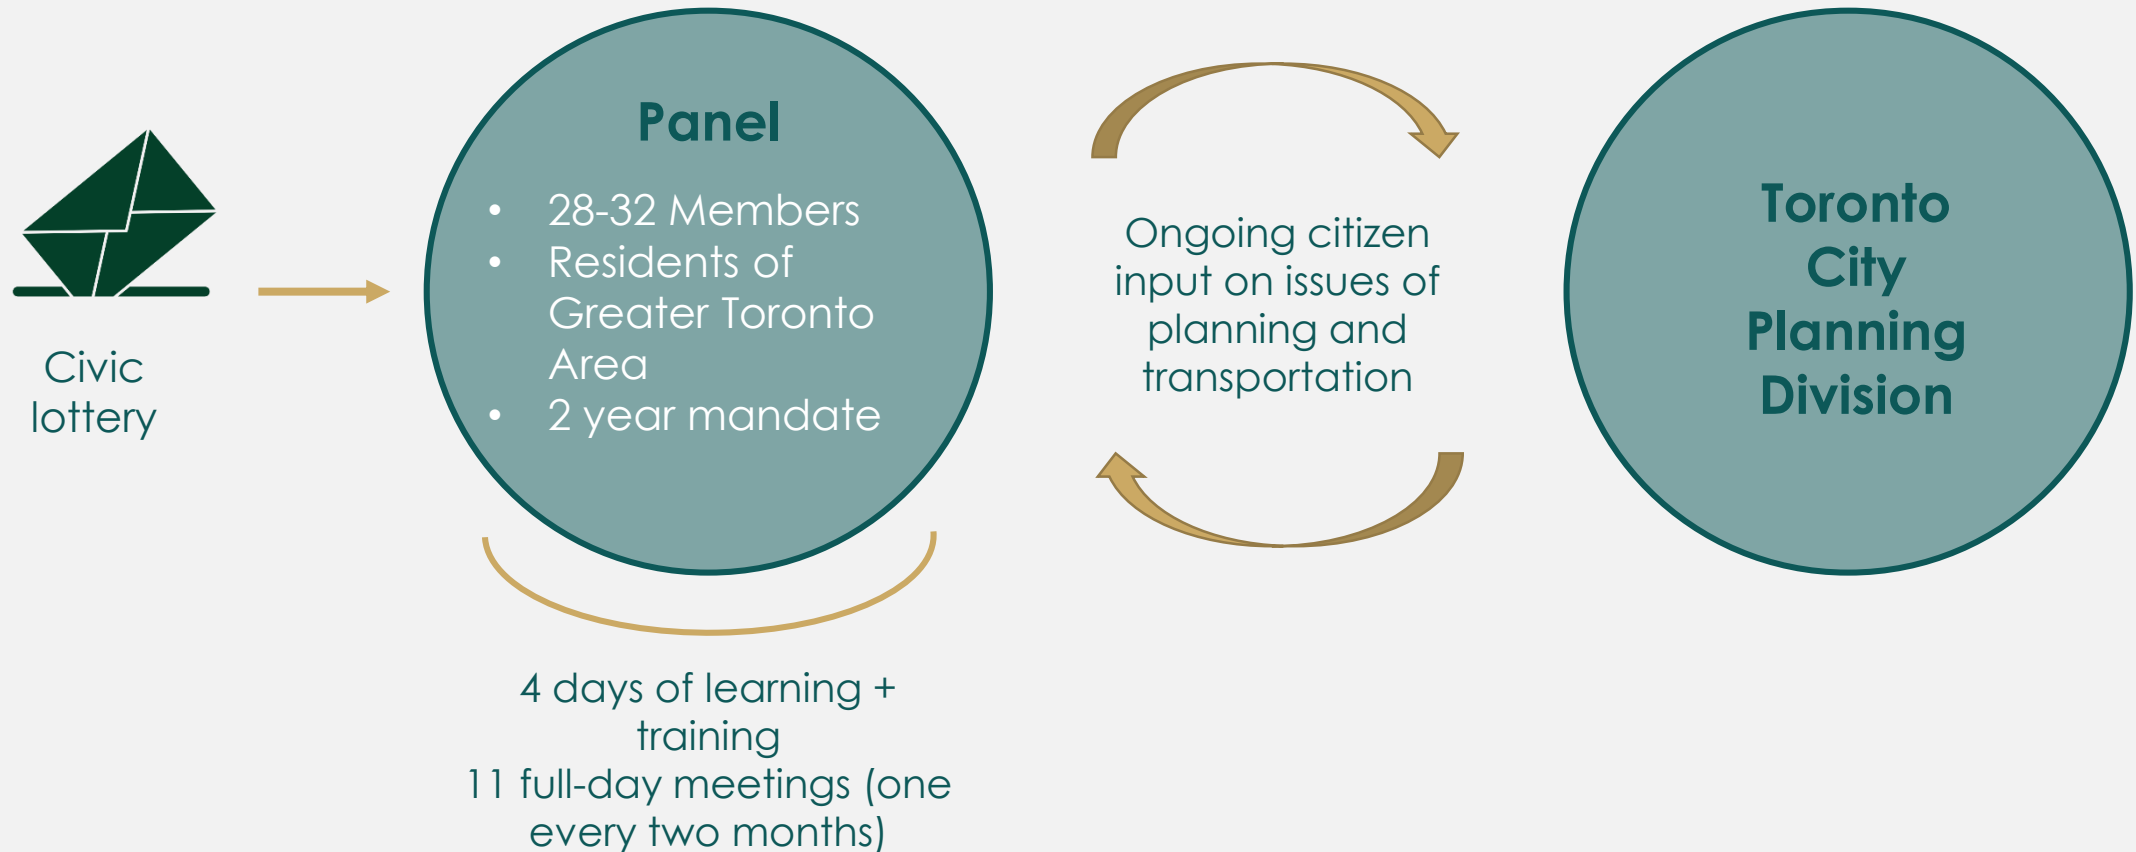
Civic lottery

Panel

- 28-32 Members
- Residents of Greater Toronto Area
- 2 year mandate

4 days of learning + training
11 full-day meetings (one every two months)

Ongoing citizen input on issues of planning and transportation

Toronto City Planning Division